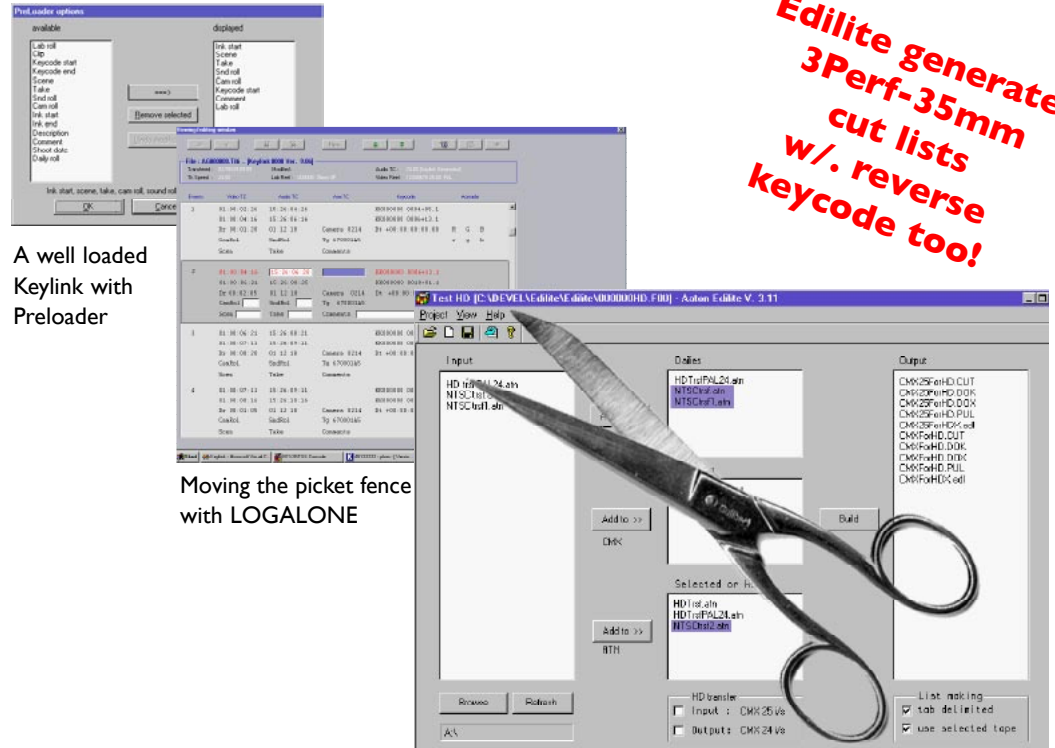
Edilite generate 3Perf-35mm cut lists w/. reverse keycode too!

PreLoader options

available

Lab roll
Clip
Keycode start
Keycode end
Scene
Take
Snd roll
Cam roll
Ink start
Ink end
Description
Comment
Shoot date
Daily roll

displayed

Ink start
Scene
Take
Snd roll
Cam roll
Keycode start
Comment
Lab roll

==>

Remove selected

Ink start, scene, take, cam roll, sound roll

OK

Cance

A well loaded Keylink with Preloader

Moving the picket fence with LOGALONE

Test HD [C:\DEVEL\Edilite\Edilite\000000HD.F00] - Aaton Edilite V. 3.11

Project View Help

Input

HD trstPAL24.aln
NTSCtrst
NTSCtrst1.aln

Dailies

HDTrstPAL24.aln
NTSCtrst.aln
NTSCtrst1.aln

Output

CMX25ForHD.CUT
CMX25ForHD.DOK
CMX25ForHD.DOX
CMX25ForHD.PUL
CMX25ForHDX.edl
CMXForHD.CUT
CMXForHD.DOK
CMXForHD.DOX
CMXForHD.PUL
CMXForHDX.edl

Add to >>

CMX

Build

Selected or H

HDTrst.aln
HDTrstPAL24.aln
NTSCtrst2.aln

Add to >>

ATN

Browse

Refresh

A:\

HD transfer

Input : CMX 25 i/s

Output: CMX 24 i/s

List making

tab delimited

use selected tape